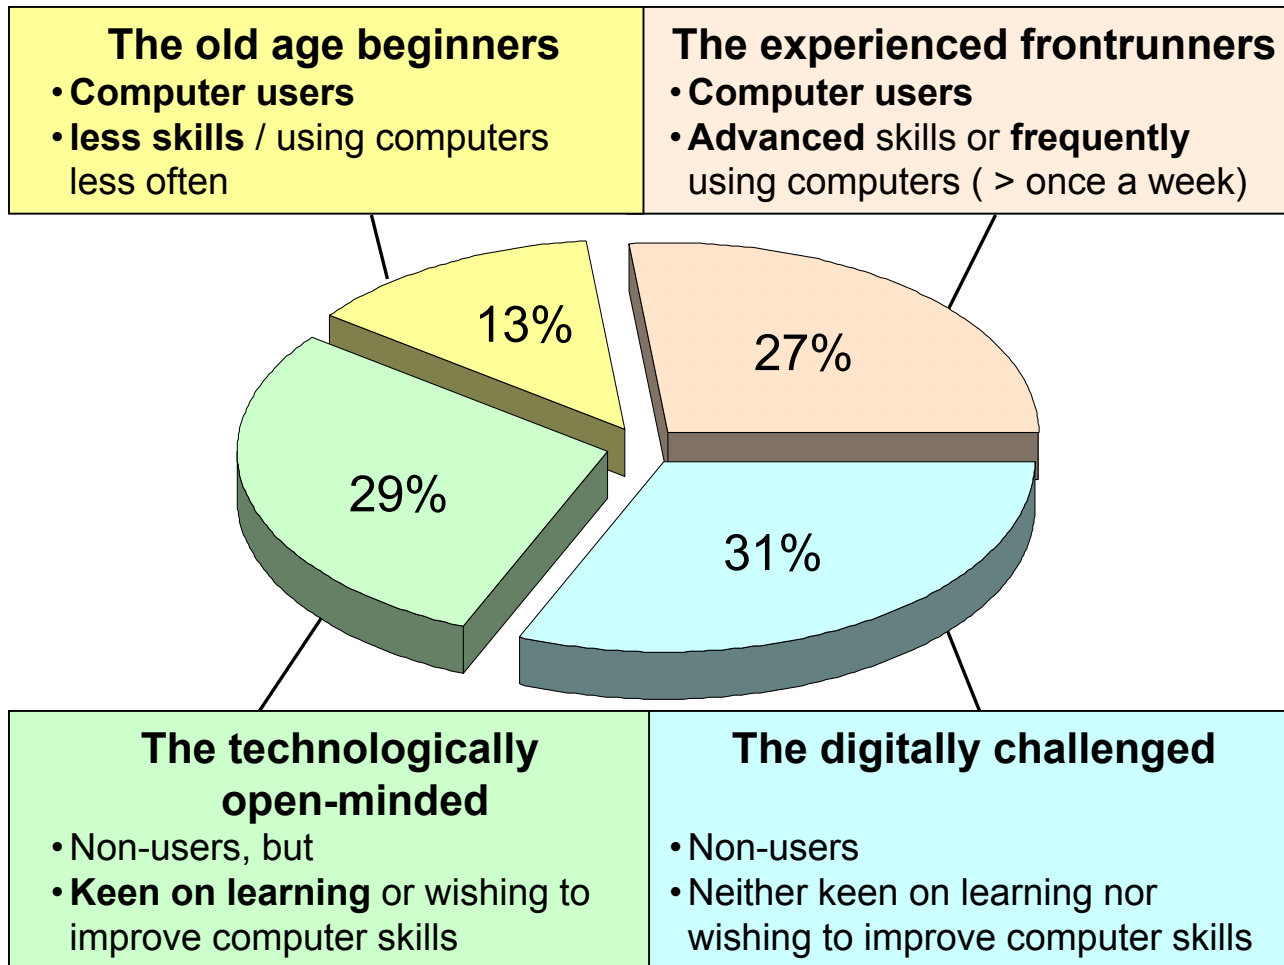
The old age beginners
• Computer users
• less skills / using computers less often

The experienced frontrunners
• Computer users
• Advanced skills or frequently using computers ( > once a week)

13%

27%

29%

31%

The technologically open-minded
• Non-users, but
• Keen on learning or wishing to improve computer skills

The digitally challenged
• Non-users
• Neither keen on learning nor wishing to improve computer skills